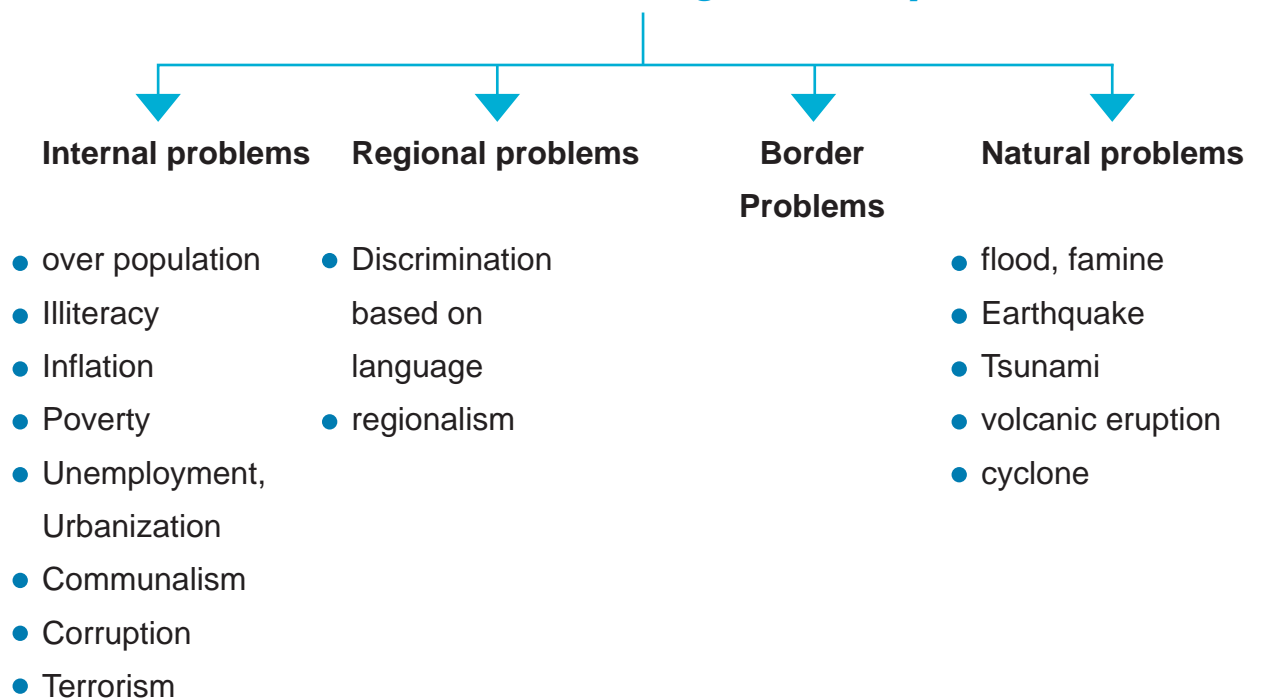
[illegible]

Internal problems
- over population
- Illiteracy
- Inflation
- Poverty
- Unemployment, Urbanization
- Communalism
- Corruption
- Terrorism

Regional problems
- Discrimination based on language
- regionalism

Border Problems

Natural problems
- flood, famine
- Earthquake
- Tsunami
- volcanic eruption
- cyclone